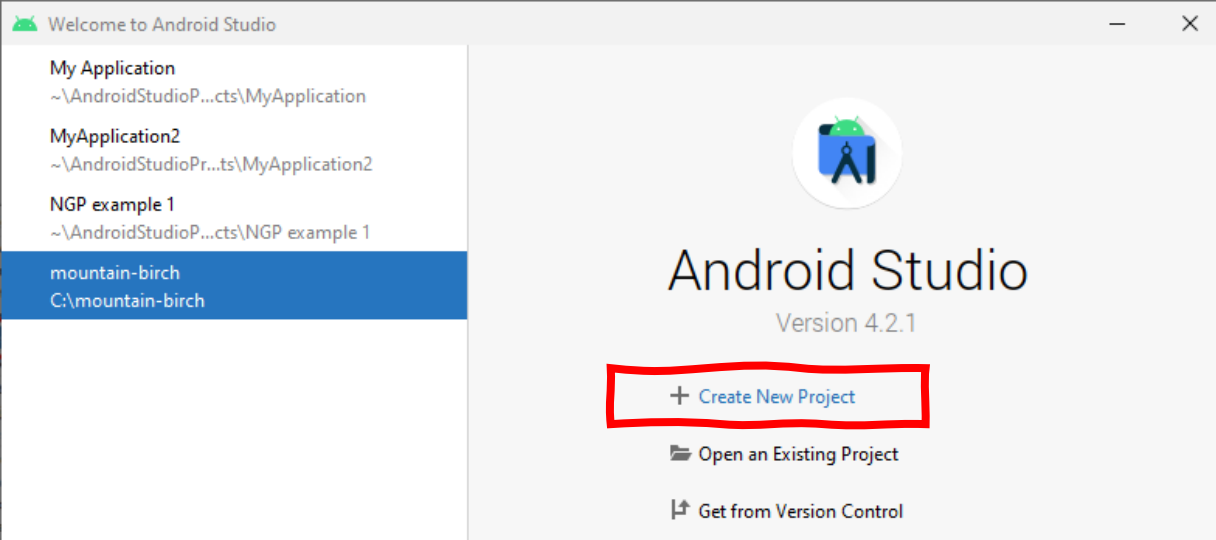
Welcome to Android Studio

My Application
~\AndroidStudioP...cts\MyApplication

MyApplication2
~\AndroidStudioPr...ts\MyApplication2

NGP example 1
~\AndroidStudioP...cts\NGP example 1

mountain-birch
C:\mountain-birch

Android Studio

Version 4.2.1

+ Create New Project

Open an Existing Project

Get from Version Control